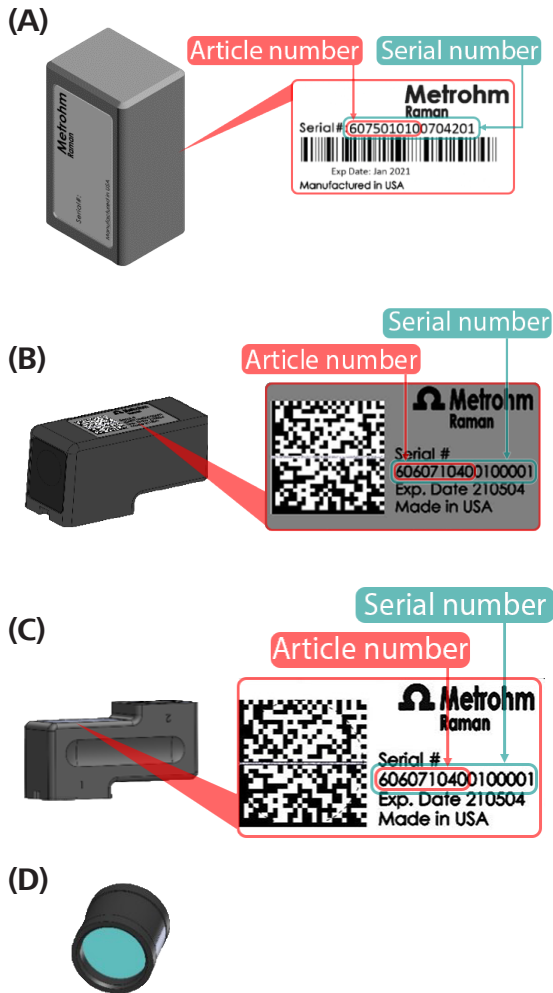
(A)

Article number

Serial number

Metrohm
Raman

Serial # 6075010100704201

Exp Date: Jan 2021

Manufactured in USA

Metrohm
Raman

Serial #:

Manufactured in USA

(B)

Serial number

Article number

Metrohm
Raman

Serial #
6060710400100001
Exp. Date 210504
Made in USA

(C)

Serial number

Article number

Metrohm
Raman

Serial #
6060710400100001
Exp. Date 210504
Made in USA

(D)